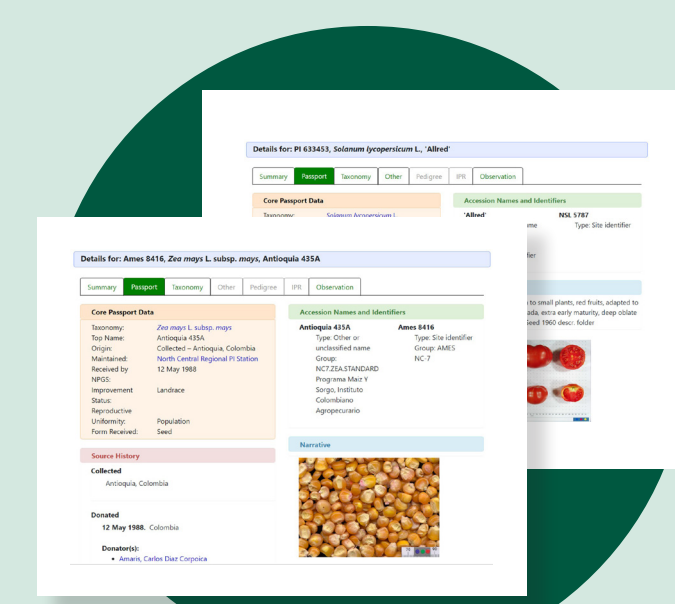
Details for: PI 633453, *Solanum lycopersicum* L., 'Allred'

Summary | Passport | Taxonomy | Other | Pedigree | IPR | Observation

Core Passport Data

Taxonomy: Solanum lycopersicum L.

Accession Names and Identifiers

'Allred'
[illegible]me

NSL 5787
Type: Site identifier

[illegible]er

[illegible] to small plants, red fruits, adapted to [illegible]ada, extra early maturity, deep oblate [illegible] Seed 1960 descr. folder

Details for: Ames 8416, *Zea mays* L. subsp. *mays*, Antioquia 435A

Summary | Passport | Taxonomy | Other | Pedigree | IPR | Observation

Core Passport Data

Taxonomy: *Zea mays* L. subsp. *mays*
Top Name: Antioquia 435A
Origin: Collected – Antioquia, Colombia
Maintained: North Central Regional PI Station
Received by NPGS: 12 May 1988
Improvement Status: Landrace
Reproductive Uniformity: Population
Form Received: Seed

Accession Names and Identifiers

Antioquia 435A
Type: Other or unclassified name
Group: NC7.ZEA.STANDARD
Programa Maiz Y Sorgo, Instituto Colombiano Agropecuario

Ames 8416
Type: Site identifier
Group: AMES
NC-7

Narrative

Source History

Collected
Antioquia, Colombia

Donated
12 May 1988. Colombia

Donator(s):
• Amaris, Carlos Diaz Corpoica